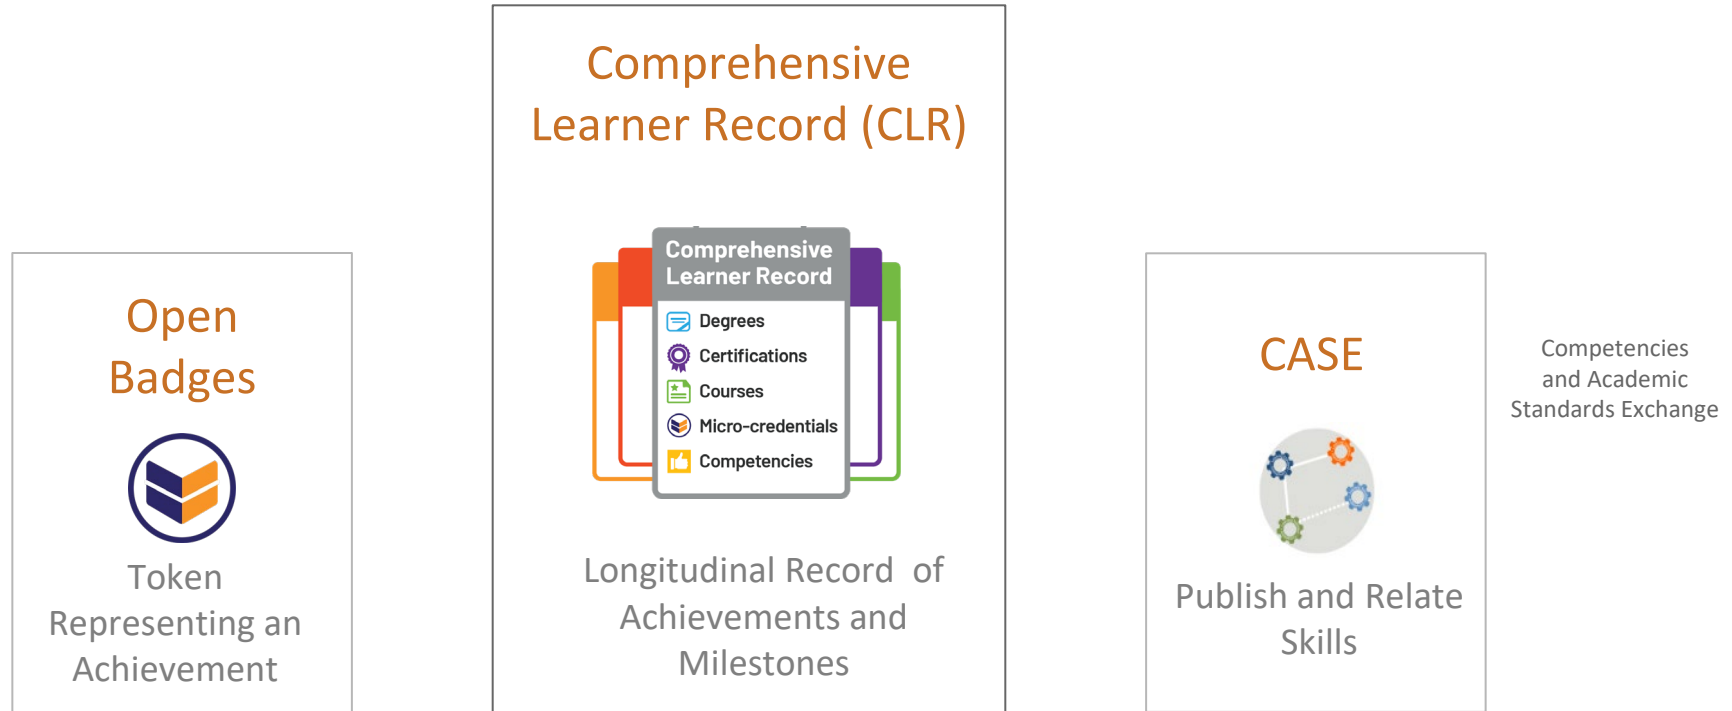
Open Badges

Token Representing an Achievement

Comprehensive Learner Record (CLR)

Comprehensive Learner Record

Degrees

Certifications

Courses

Micro-credentials

Competencies

Longitudinal Record of Achievements and Milestones

CASE

Publish and Relate Skills

Competencies and Academic Standards Exchange